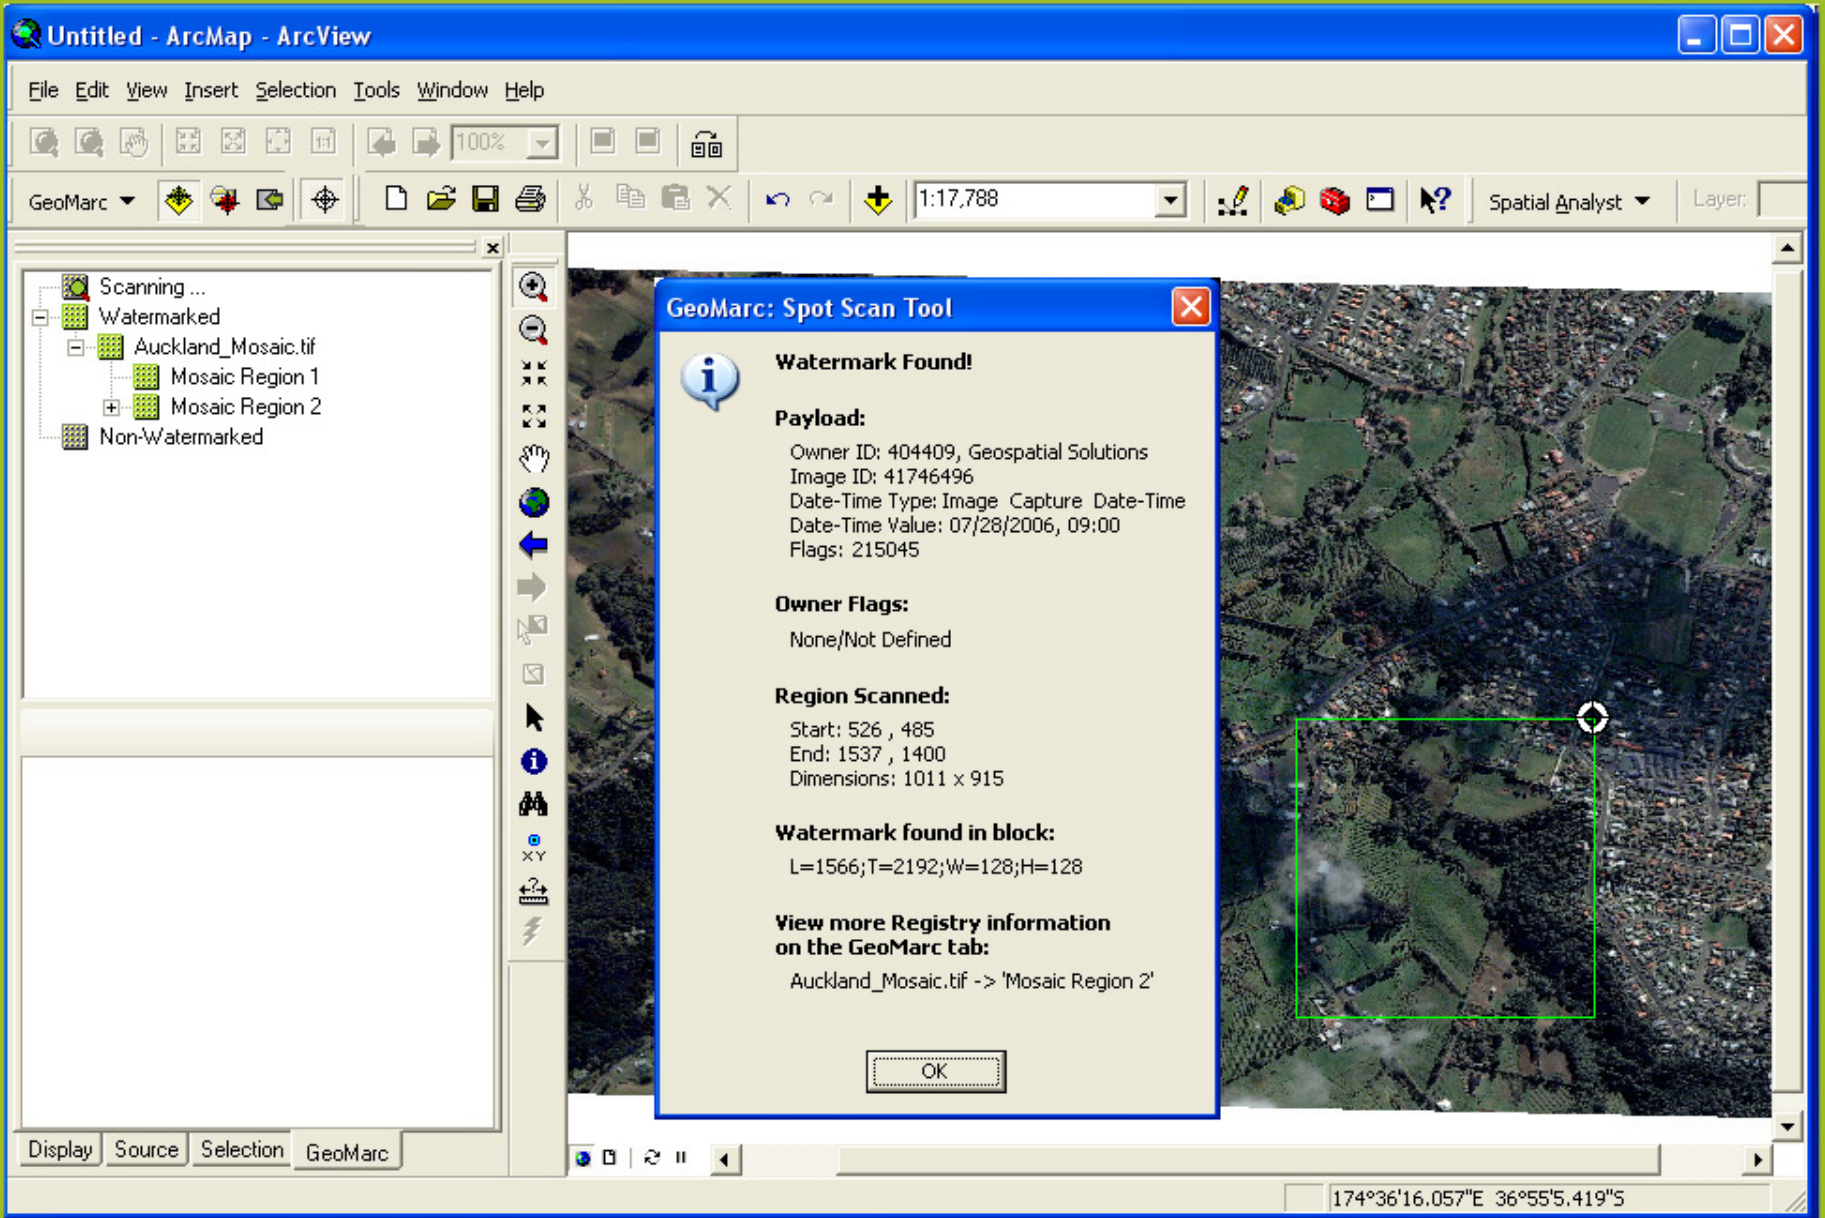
Untitled - ArcMap - ArcView

File Edit View Insert Selection Tools Window Help

100%

GeoMarc

1:17,788

Spatial Analyst

Layer:

Scanning ...
Watermarked
Auckland_Mosaic.tif
Mosaic Region 1
Mosaic Region 2
Non-Watermarked

GeoMarc: Spot Scan Tool

Watermark Found!

Payload:

Owner ID: 404409, Geospatial Solutions
Image ID: 41746496
Date-Time Type: Image Capture Date-Time
Date-Time Value: 07/28/2006, 09:00
Flags: 215045

Owner Flags:

None/Not Defined

Region Scanned:

Start: 526 , 485
End: 1537 , 1400
Dimensions: 1011 x 915

Watermark found in block:

L=1566;T=2192;W=128;H=128

View more Registry information on the GeoMarc tab:

Auckland_Mosaic.tif -> 'Mosaic Region 2'

OK

Display Source Selection GeoMarc

174°36'16.057"E 36°55'5.419"S